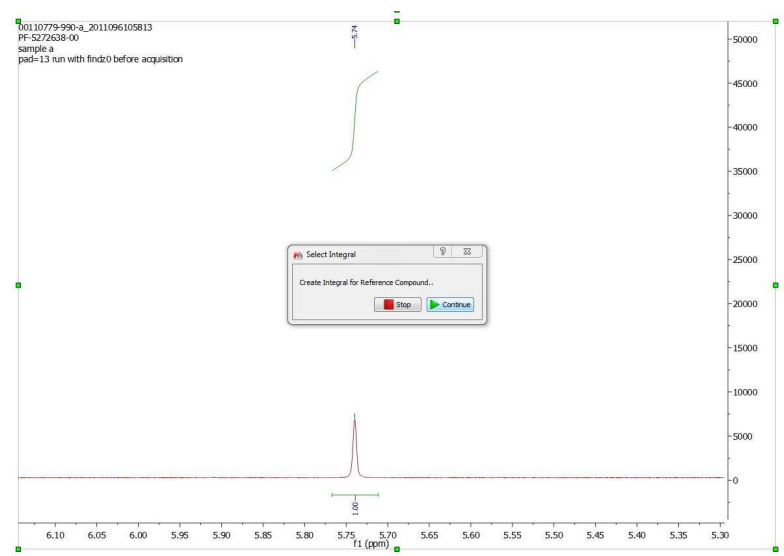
00110779-990-a_2011096105813
PF-5272638-00
sample a
pad=13 run with findz0 before acquisition

5.74

Select Integral
?
Create Integral for Reference Compound..
Stop
Continue

1.00

50000
45000
40000
35000
30000
25000
20000
15000
10000
5000
0

6.10 6.05 6.00 5.95 5.90 5.85 5.80 5.75 5.70 5.65 5.60 5.55 5.50 5.45 5.40 5.35 5.30
f1 (ppm)